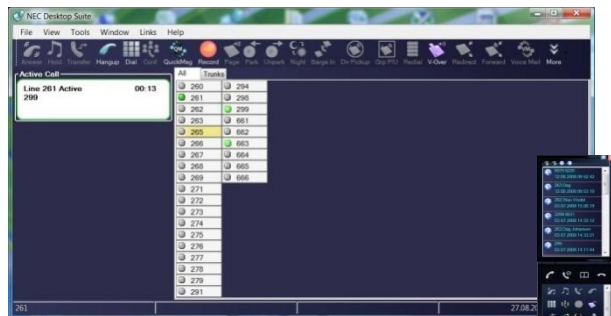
NEC Desktop Suite

File View Tools Window Links Help

Answer Hold Transfer Hangup Dial Conf QuickMsg Record Page Park Unpark Night Barge In Dir Pickup Grp P/U Redial V-Over Redirect Forward Voice Mail More

Active Call

Line 261 Active 00:13
299

All Trunks

| | |
|---|---|
| 260 | 294 |
| 261 | 298 |
| 262 | 299 |
| 263 | 661 |
| 265 | 662 |
| 266 | 663 |
| 267 | 664 |
| 268 | 665 |
| 269 | 666 |
| 271 | |
| 272 | |
| 273 | |
| 274 | |
| 275 | |
| 276 | |
| 277 | |
| 278 | |
| 279 | |
| 291 | |

261

27.08.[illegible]

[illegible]